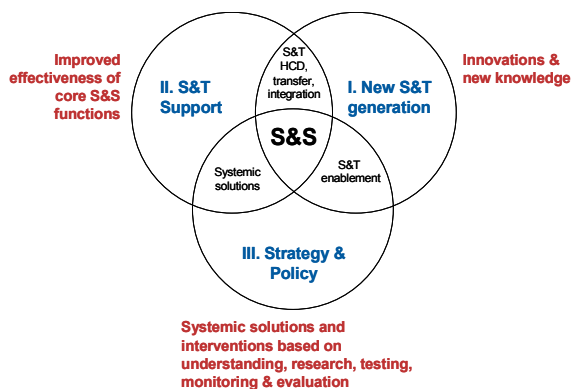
Improved effectiveness of core S&S functions

II. S&T Support

S&T HCD, transfer, integration

I. New S&T generation

Innovations & new knowledge

S&S

Systemic solutions

S&T enablement

III. Strategy & Policy

Systemic solutions and interventions based on understanding, research, testing, monitoring & evaluation